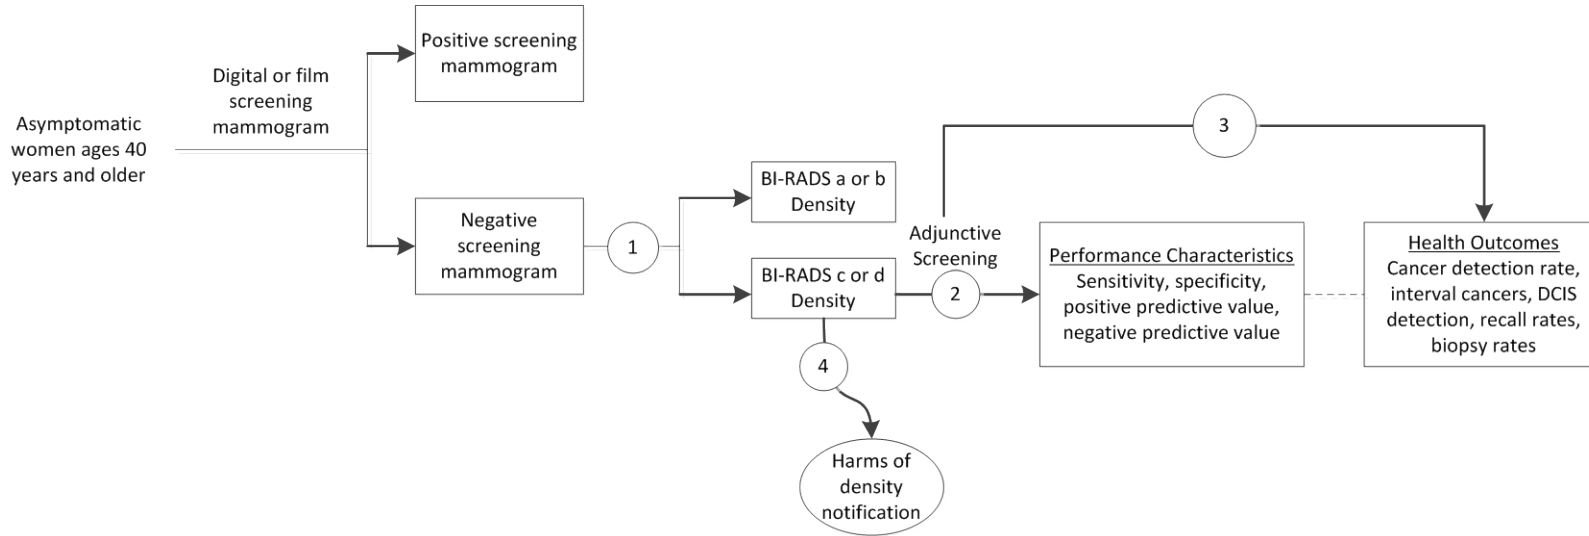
Asymptomatic women ages 40 years and older

Digital or film screening mammogram

Positive screening mammogram

Negative screening mammogram

1

BI-RADS a or b Density

BI-RADS c or d Density

3

Adjunctive Screening

2

4

Harms of density notification

Performance Characteristics
Sensitivity, specificity, positive predictive value, negative predictive value

Health Outcomes
Cancer detection rate, interval cancers, DCIS detection, recall rates, biopsy rates